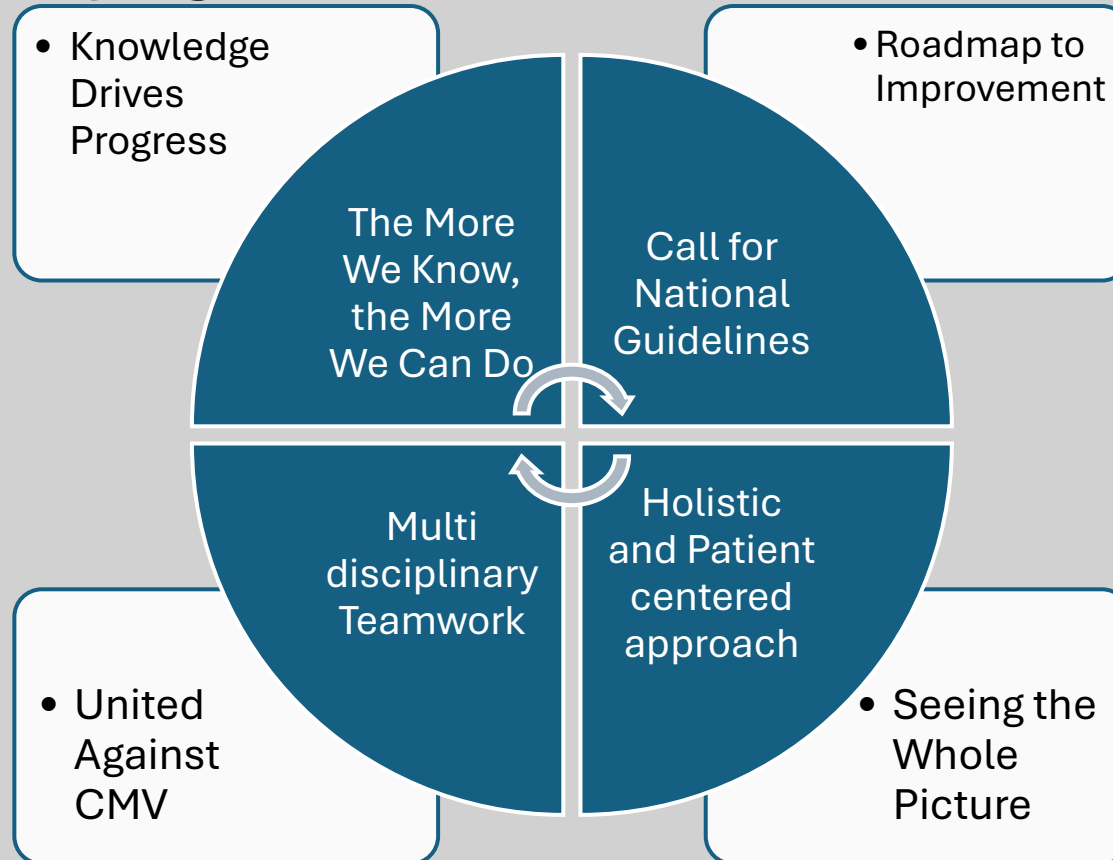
• Knowledge Drives Progress

• Roadmap to Improvement

The More We Know, the More We Can Do

Call for National Guidelines

Multi disciplinary Teamwork

Holistic and Patient centered approach

• United Against CMV

• Seeing the Whole Picture